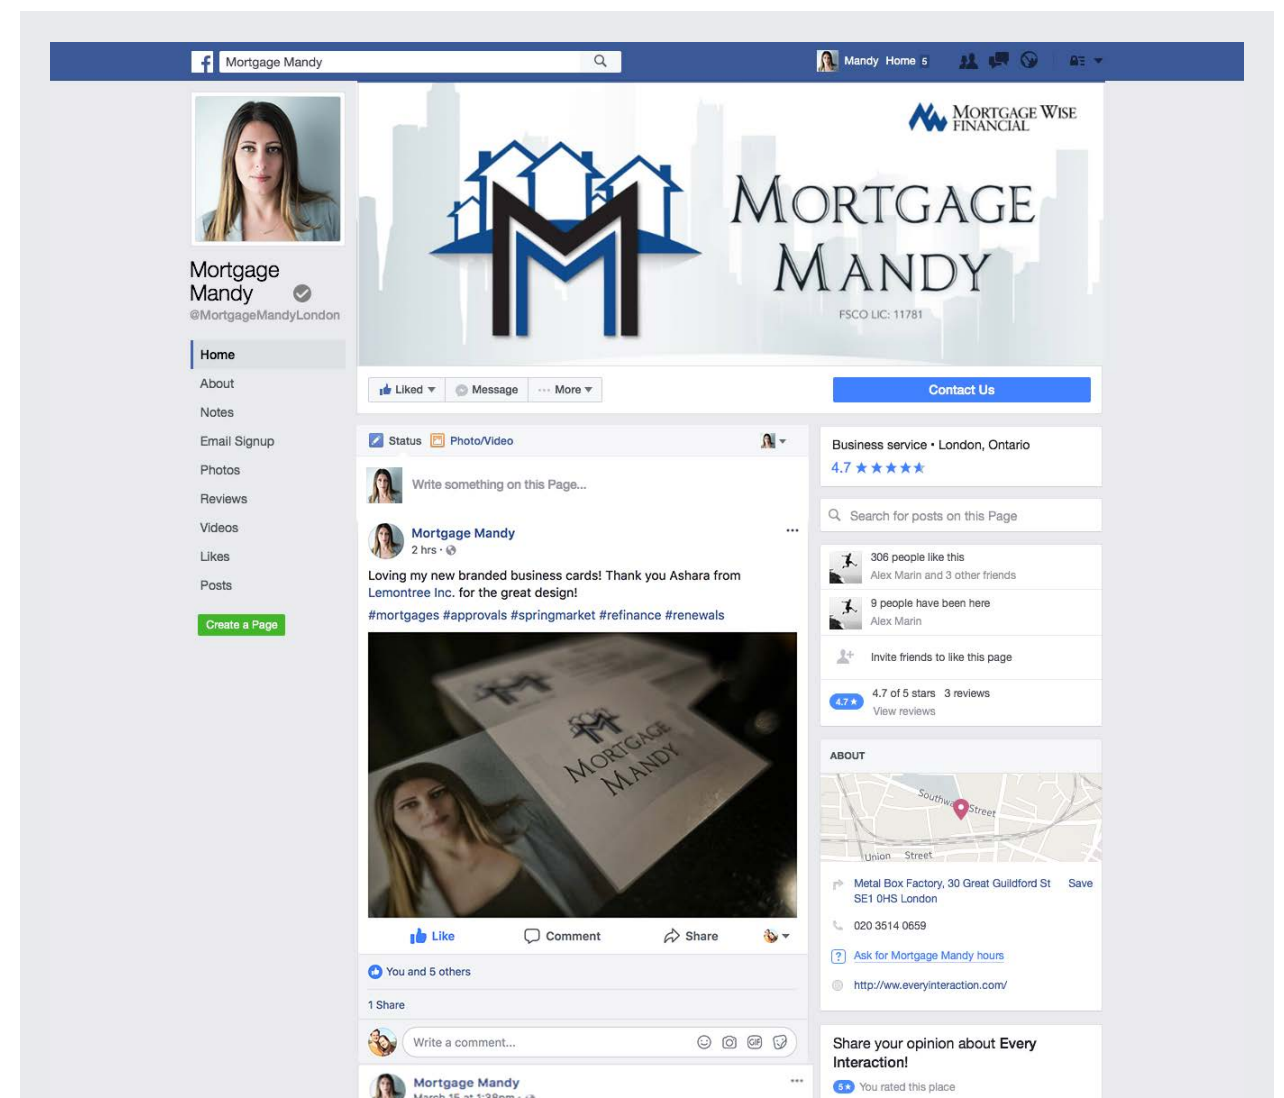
Mortgage Mandy

Mandy Home 5

Mortgage Mandy
@MortgageMandyLondon

Home
About
Notes
Email Signup
Photos
Reviews
Videos
Likes
Posts

Create a Page

MORTGAGE WISE FINANCIAL

MORTGAGE MANDY
FSCO LIC: 11781

Liked ▾ Message ··· More ▾

Contact Us

Status Photo/Video

Write something on this Page...

Mortgage Mandy
2 hrs ·

Loving my new branded business cards! Thank you Ashara from Lemontree Inc. for the great design!
#mortgages #approvals #springmarket #refinance #renewals

MORTGAGE MANDY

Like Comment Share

You and 5 others

1 Share

Write a comment...

Mortgage Mandy
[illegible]

Business service · London, Ontario
4.7 ★★★★★

Search for posts on this Page

306 people like this
Alex Marin and 3 other friends

9 people have been here
Alex Marin

Invite friends to like this page

4.7 ★ 4.7 of 5 stars 3 reviews
View reviews

ABOUT

Southwark Street
Union Street

Metal Box Factory, 30 Great Guildford St SE1 0HS London Save

020 3514 0659

Ask for Mortgage Mandy hours

http://ww.everyinteraction.com/

Share your opinion about Every Interaction!
5★ You rated this place